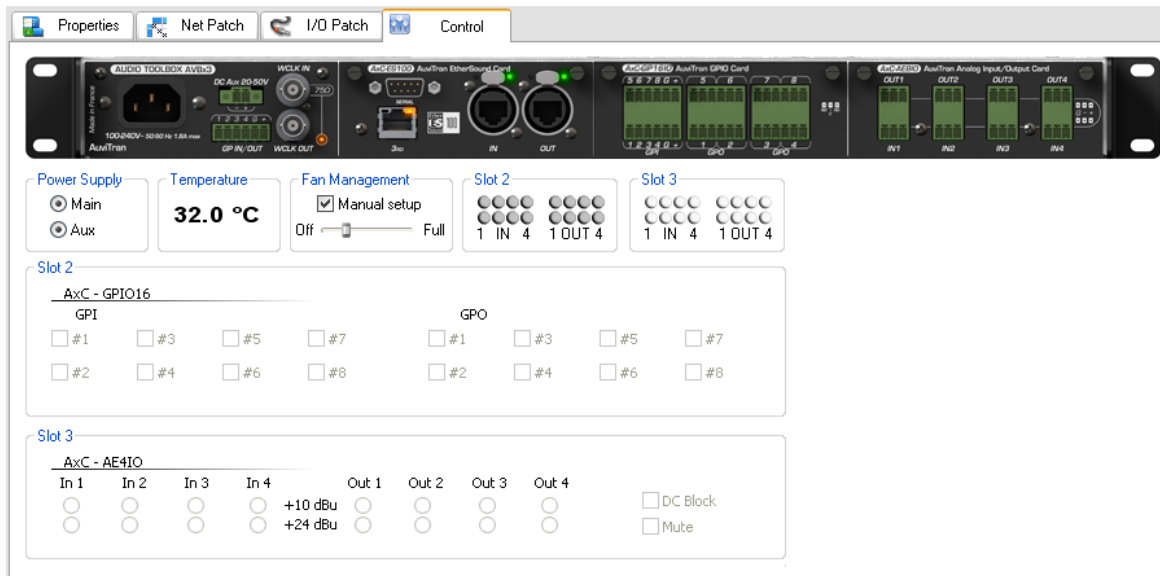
Properties | Net Patch | I/O Patch | Control

AUDIO TOOLBOX AVBx3
DC Aux 20-50V
WCLK IN
75Ω
Made in France
100-240V~ 50/60 Hz 1.5A max
AuviTran
1 2 3 4 G
GP IN/OUT
WCLK OUT
AxC-ES100 AuviTran EtherSound Card
SERIAL
3rd
IN
OUT
AxC-GPIO16 AuviTran GPIO Card
5 6 7 8 G +
5 6
7 8
1 2 3 4 G +
GPI
1 2
GPO
3 4
AxC-AE4IO AuviTran Analog Input/Output Card
OUT1
OUT2
OUT3
OUT4
IN1
IN2
IN3
IN4

Power Supply
Main
Aux

Temperature
32.0 °C

Fan Management
Manual setup
Off
Full

Slot 2
1 IN 4
1 OUT 4

Slot 3
1 IN 4
1 OUT 4

Slot 2
AxC - GPIO16
GPI
#1 #3 #5 #7
#2 #4 #6 #8
GPO
#1 #3 #5 #7
#2 #4 #6 #8

Slot 3
AxC - AE4IO
In 1 In 2 In 3 In 4
+10 dBu
+24 dBu
Out 1 Out 2 Out 3 Out 4
DC Block
Mute